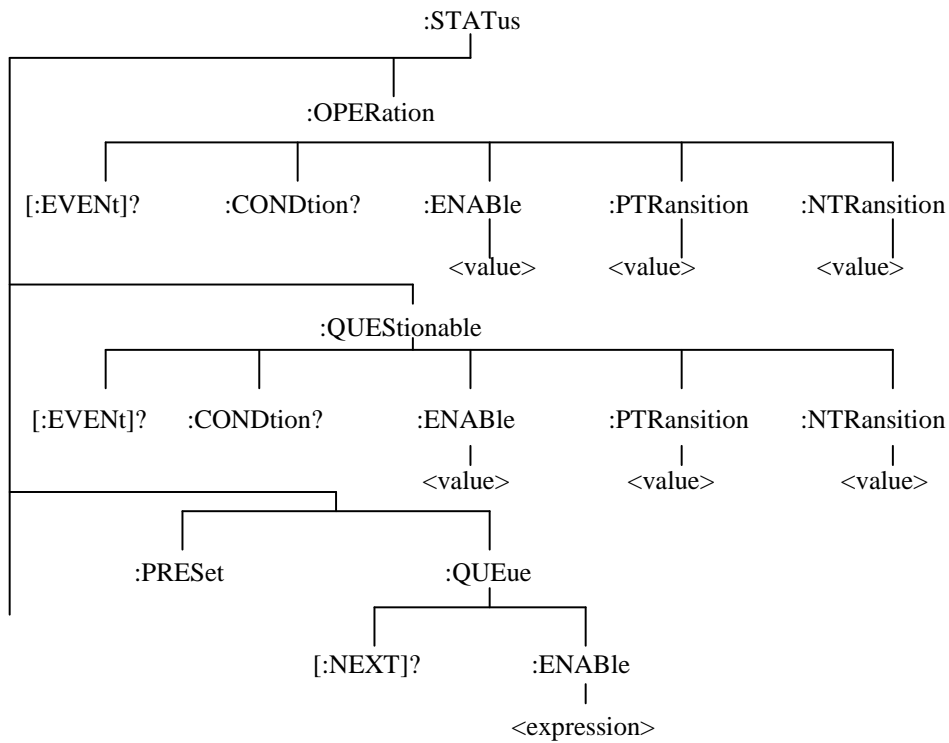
:STATus

:OPERation

[:EVENt]? :CONDtion? :ENABle :PTRansition :NTRansition

<value> <value> <value>

:QUEStionable

[:EVENt]? :CONDtion? :ENABle :PTRansition :NTRansition

<value> <value> <value>

:PRESet :QUEue

[:NEXT]? :ENABle

<expression>